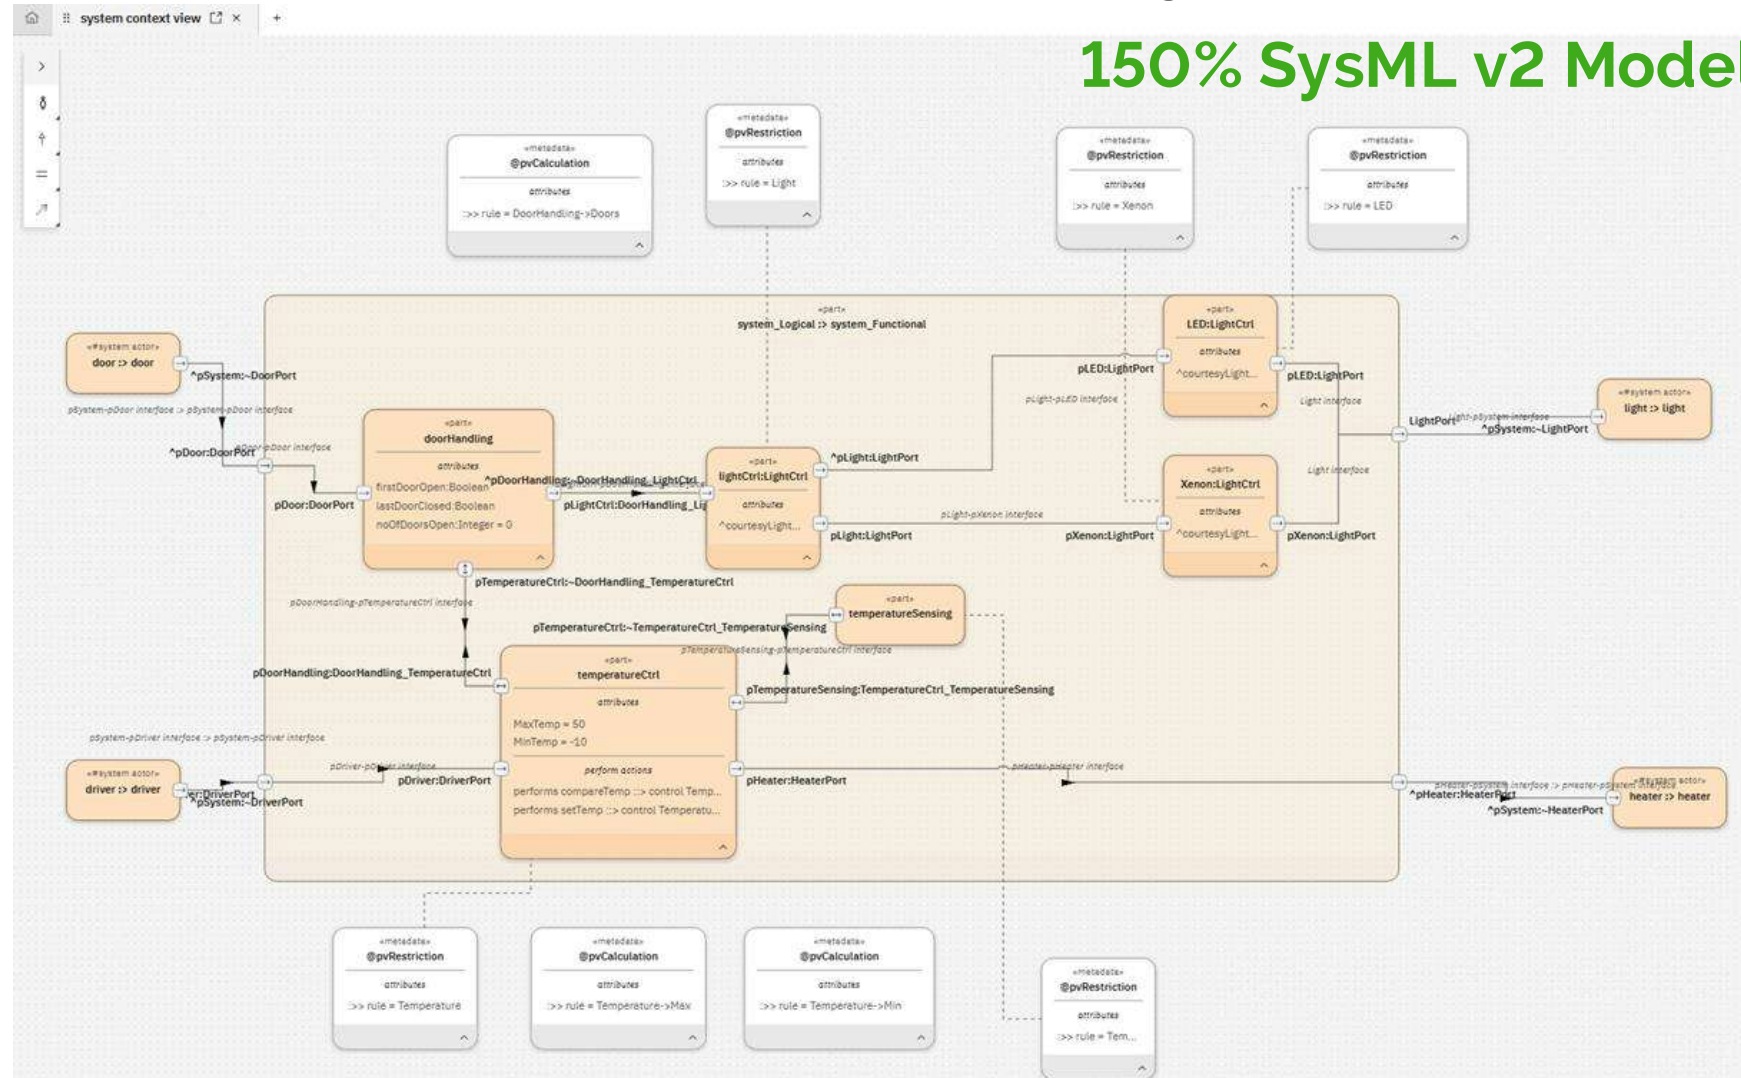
system context view ×
+

150% SysML v2 Model

«metadata»
@pvCalculation
attributes
:>> rule = DoorHandling->Doors

«metadata»
@pvRestriction
attributes
:>> rule = Light

«metadata»
@pvRestriction
attributes
:>> rule = Xenon

«metadata»
@pvRestriction
attributes
:>> rule = LED

«part»
system_Logical :> system_Functional

«#system actor»
door :> door

^pSystem:~DoorPort

pSystem-pDoor interface :> pSystem-pDoor interface

^pDoor:DoorPort

pDoor-pDoor interface

pDoor:DoorPort

«part»
doorHandling
attributes
firstDoorOpen:Boolean
lastDoorClosed:Boolean
noOfDoorsOpen:Integer = 0

^pDoorHandling:~DoorHandling_LightCtrl

pLightCtrl:DoorHandling_Li

«part»
lightCtrl:LightCtrl
attributes
^courtesyLight...

^pLight:LightPort

pLight:LightPort

pLight-pXenon interface

pLED:LightPort

pLight-pLED interface

«part»
LED:LightCtrl
attributes
^courtesyLight...

pLED:LightPort

Light interface

«part»
Xenon:LightCtrl
attributes
^courtesyLight...

pXenon:LightPort

pXenon:LightPort

Light interface

LightPort

light-pSystem interface

^pSystem:~LightPort

«#system actor»
light :> light

pTemperatureCtrl:~DoorHandling_TemperatureCtrl

pDoorHandling-pTemperatureCtrl interface

«part»
temperatureSensing

pTemperatureCtrl:~TemperatureCtrl_TemperatureSensing

pTemperatureSensing-pTemperatureCtrl interface

pDoorHandling:DoorHandling_TemperatureCtrl

«part»
temperatureCtrl
attributes
MaxTemp = 50
MinTemp = -10
perform actions
performs compareTemp :> control Temp...
performs setTemp :> control Temperatu...

pTemperatureSensing:TemperatureCtrl_TemperatureSensing

pSystem-pDriver interface :> pSystem-pDriver interface

«#system actor»
driver :> driver

pDriver-pDriver interface

pDriver:DriverPort

^pDriver:DriverPort

^pSystem:~DriverPort

pHeater:HeaterPort

pHeater-pHeater interface

pHeater-pSystem interface :> pHeater-pSystem interface

^pHeater:HeaterPort

^pSystem:~HeaterPort

«#system actor»
heater :> heater

«metadata»
@pvRestriction
attributes
:>> rule = Temperature

«metadata»
@pvCalculation
attributes
:>> rule = Temperature->Max

«metadata»
@pvCalculation
attributes
:>> rule = Temperature->Min

«metadata»
@pvRestriction
attributes
:>> rule = Tem...